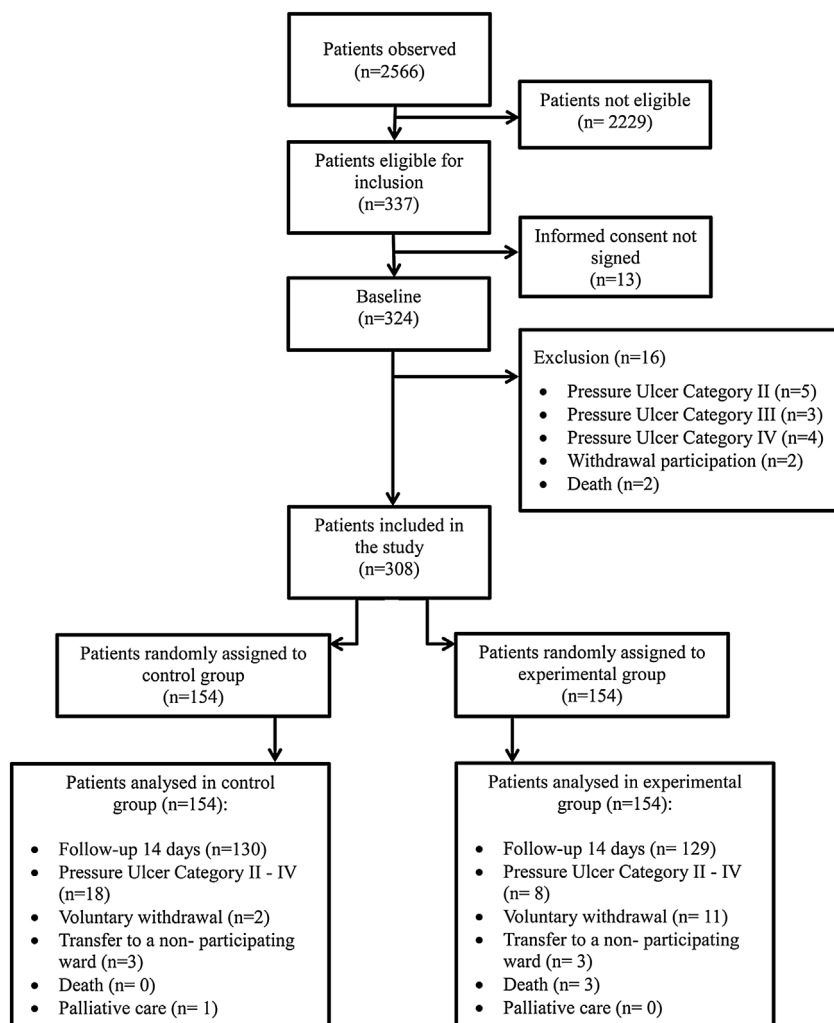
Patients observed
(n=2566)

Patients not eligible
(n= 2229)

Patients eligible for inclusion
(n=337)

Informed consent not signed
(n=13)

Baseline
(n=324)

Exclusion (n=16)

- Pressure Ulcer Category II (n=5)
- Pressure Ulcer Category III (n=3)
- Pressure Ulcer Category IV (n=4)
- Withdrawal participation (n=2)
- Death (n=2)

Patients included in the study
(n=308)

Patients randomly assigned to control group
(n=154)

Patients randomly assigned to experimental group
(n=154)

Patients analysed in control group (n=154):

- Follow-up 14 days (n=130)
- Pressure Ulcer Category II - IV (n=18)
- Voluntary withdrawal (n=2)
- Transfer to a non- participating ward (n=3)
- Death (n= 0)
- Palliative care (n= 1)

Patients analysed in experimental group (n=154):

- Follow-up 14 days (n= 129)
- Pressure Ulcer Category II - IV (n= 8)
- Voluntary withdrawal (n= 11)
- Transfer to a non- participating ward (n= 3)
- Death (n= 3)
- Palliative care (n= 0)